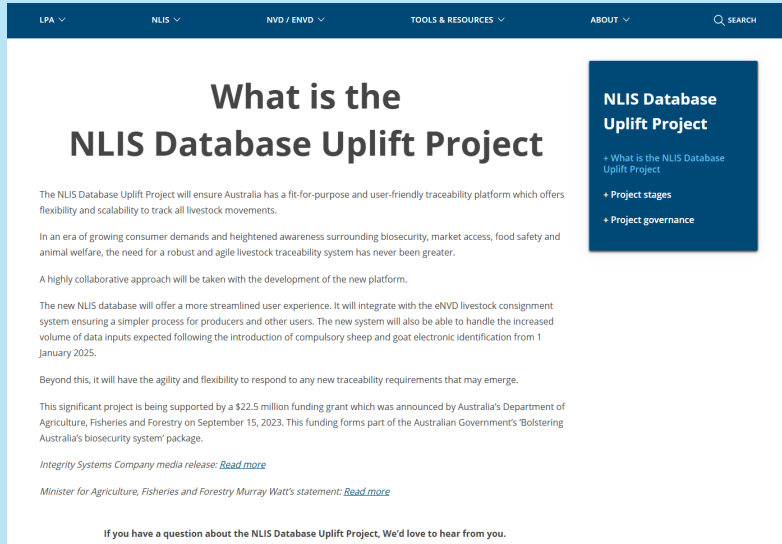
LPA NLIS NVD / ENVD TOOLS & RESOURCES ABOUT SEARCH

What is the NLIS Database Uplift Project

The NLIS Database Uplift Project will ensure Australia has a fit-for-purpose and user-friendly traceability platform which offers flexibility and scalability to track all livestock movements.

In an era of growing consumer demands and heightened awareness surrounding biosecurity, market access, food safety and animal welfare, the need for a robust and agile livestock traceability system has never been greater.

A highly collaborative approach will be taken with the development of the new platform.

The new NLIS database will offer a more streamlined user experience. It will integrate with the eNVD livestock consignment system ensuring a simpler process for producers and other users. The new system will also be able to handle the increased volume of data inputs expected following the introduction of compulsory sheep and goat electronic identification from 1 January 2025.

Beyond this, it will have the agility and flexibility to respond to any new traceability requirements that may emerge.

This significant project is being supported by a $22.5 million funding grant which was announced by Australia's Department of Agriculture, Fisheries and Forestry on September 15, 2023. This funding forms part of the Australian Government's 'Bolstering Australia's biosecurity system' package.

Integrity Systems Company media release: Read more

Minister for Agriculture, Fisheries and Forestry Murray Watt's statement: Read more

If you have a question about the NLIS Database Uplift Project, We'd love to hear from you.

NLIS Database Uplift Project

+ What is the NLIS Database Uplift Project

+ Project stages

+ Project governance